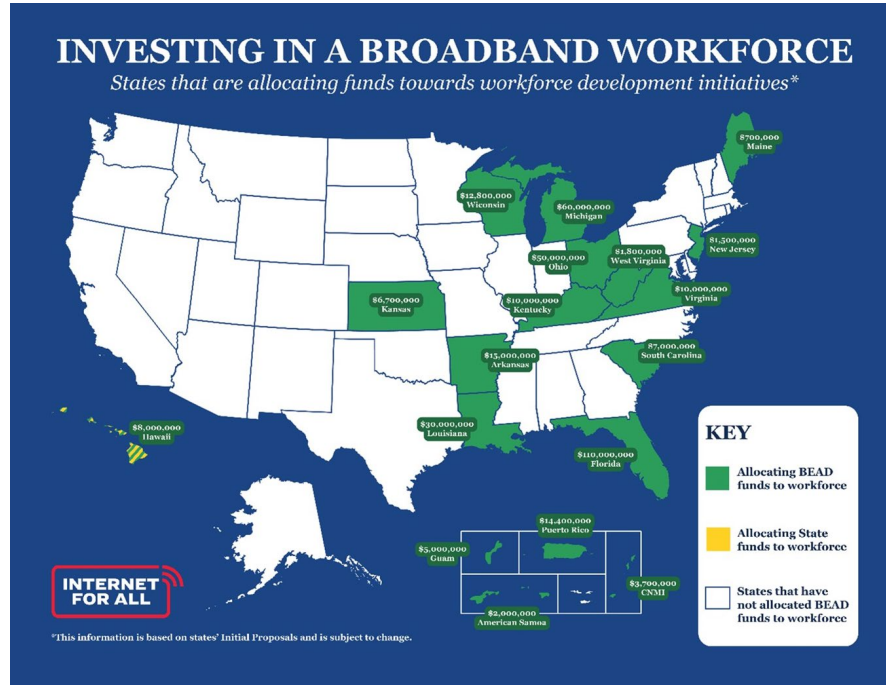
INVESTING IN A BROADBAND WORKFORCE

States that are allocating funds towards workforce development initiatives*

$700,000
Maine

$12,800,000
Wisconsin

$60,000,000
Michigan

$1,500,000
New Jersey

$50,000,000
Ohio

$1,800,000
West Virginia

$6,700,000
Kansas

$10,000,000
Kentucky

$10,000,000
Virginia

$7,000,000
South Carolina

$15,000,000
Arkansas

$8,000,000
Hawaii

$30,000,000
Louisiana

$110,000,000
Florida

$14,400,000
Puerto Rico

$5,000,000
Guam

$3,700,000
CNMI

$2,000,000
American Samoa

KEY

Allocating BEAD funds to workforce

Allocating State funds to workforce

States that have not allocated BEAD funds to workforce

INTERNET FOR ALL

*This information is based on states' Initial Proposals and is subject to change.